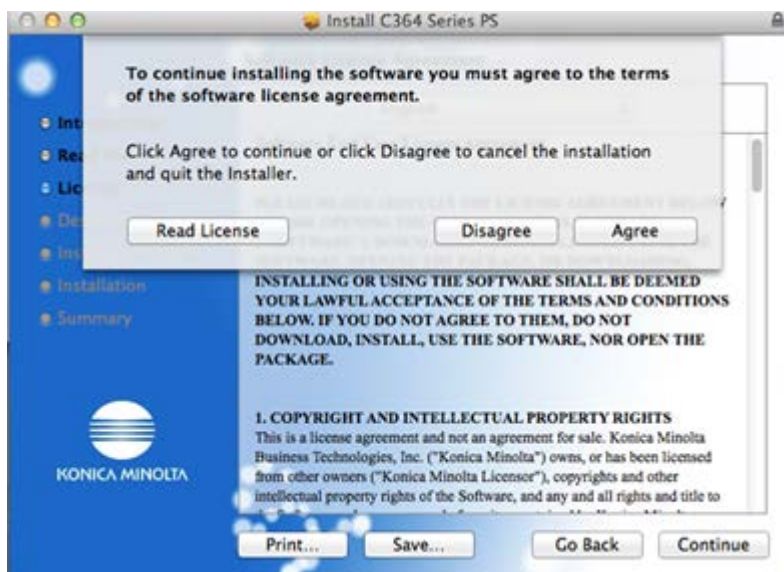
Install C364 Series PS

To continue installing the software you must agree to the terms of the software license agreement.

Click Agree to continue or click Disagree to cancel the installation and quit the Installer.

Read License

Disagree

Agree

Int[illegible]

Re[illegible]

Lic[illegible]

De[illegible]

Ins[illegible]

Installation

Summary

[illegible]

INSTALLING OR USING THE SOFTWARE SHALL BE DEEMED YOUR LAWFUL ACCEPTANCE OF THE TERMS AND CONDITIONS BELOW. IF YOU DO NOT AGREE TO THEM, DO NOT DOWNLOAD, INSTALL, USE THE SOFTWARE, NOR OPEN THE PACKAGE.

1. COPYRIGHT AND INTELLECTUAL PROPERTY RIGHTS
This is a license agreement and not an agreement for sale. Konica Minolta Business Technologies, Inc. ("Konica Minolta") owns, or has been licensed from other owners ("Konica Minolta Licensor"), copyrights and other intellectual property rights of the Software, and any and all rights and title to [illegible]

KONICA MINOLTA

Print...

Save...

Go Back

Continue